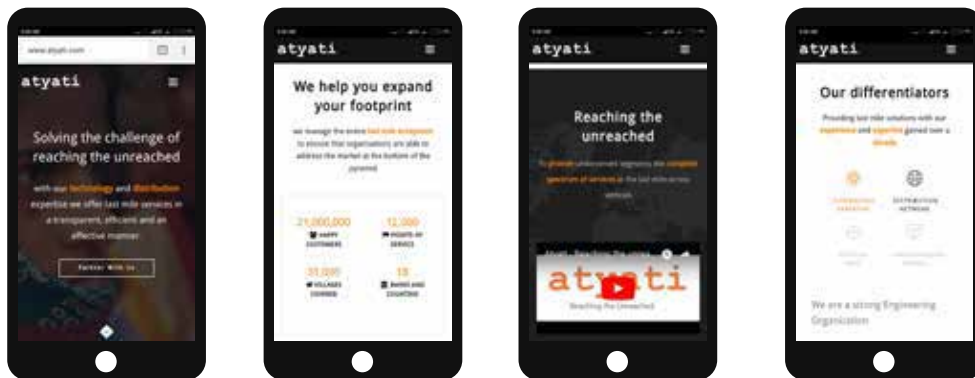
www.atyati.com

atyati

Solving the challenge of reaching the unreached

with our technology and distribution expertise we offer last mile services in a transparent, efficient and an effective manner

Partner With Us

atyati

We help you expand your footprint

we leverage the entire last mile ecosystem to ensure that organisations are able to address the market at the bottom of the pyramid

21,000,000 HAPPY CUSTOMERS

12,000 POINTS OF SERVICE

31,000 VILLAGES COVERED

18 BANKS AND COUNTING

atyati

Reaching the unreached

To provide underserved segments the complete spectrum of services at the last mile across verticals

atyati

Reaching the Unreached

atyati

Our differentiators

Providing last mile solutions with our experience and expertise gained over a decade

TECHNOLOGY EXPERTISE

DISTRIBUTION NETWORK

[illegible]

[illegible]

We are a strong Engineering Organization